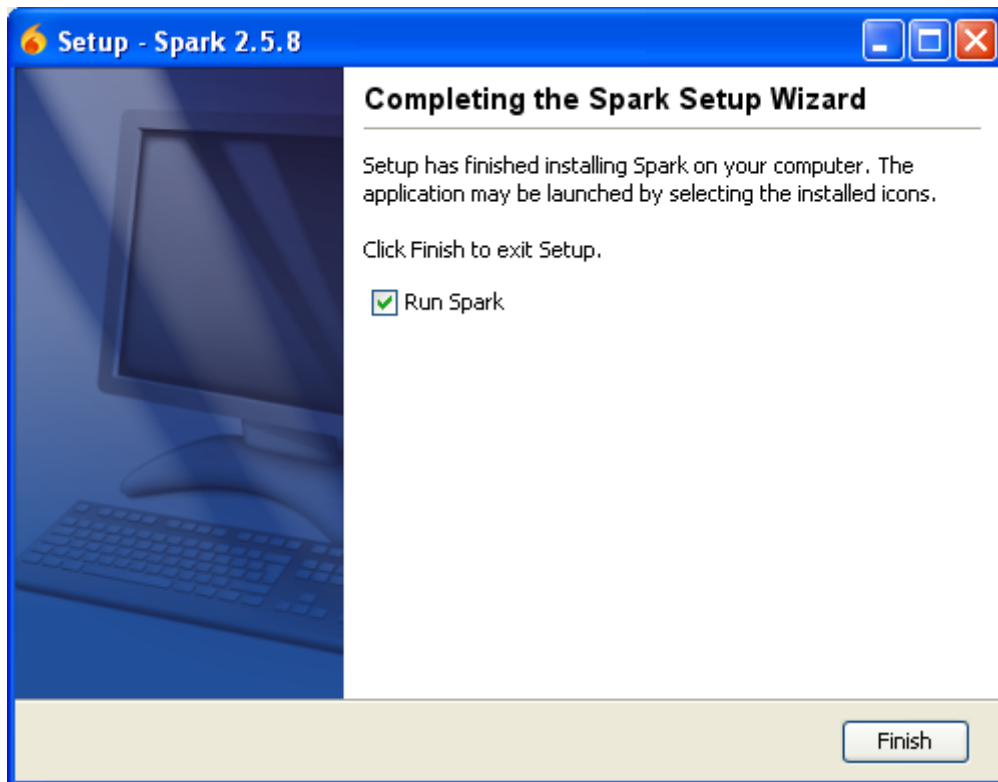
Setup - Spark 2.5.8

Completing the Spark Setup Wizard

Setup has finished installing Spark on your computer. The application may be launched by selecting the installed icons.

Click Finish to exit Setup.

Run Spark

Finish